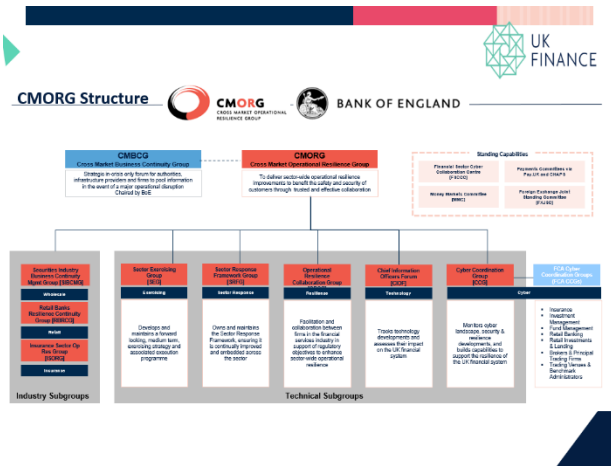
UK FINANCE

CMORG Structure

CMORG CROSS MARKET OPERATIONAL RESILIENCE GROUP

BANK OF ENGLAND

CMBCG
Cross Market Business Continuity Group

Strategic crisis only forum for authorities, infrastructure providers and firms to pool information in the event of a major operational disruption
Chaired by BoE

CMORG
Cross Market Operational Resilience Group

To deliver sector-wide operational resilience improvements to benefit the safety and security of customers through trusted and effective collaboration

Standing Capabilities

Financial Sector Cyber Collaboration Centre (FSCCC)

Payments Committees via Pay.UK and CHAPS

Money Markets Committee (MMC)

Foreign Exchange Joint Standing Committee (FXJSC)

Securities Industry Business Continuity Mgmt Group [SIBCMG]

Wholesale

Retail Banks Resilience Continuity Group [RBBCG]

Retail

Insurance Sector Op Res Group [ISORG]

Insurance

Industry Subgroups

Sector Exercising Group [SEG]

Exercising

Develops and maintains a forward looking, medium term, exercising strategy and associated execution programme

Sector Response Framework Group [SRFG]

Sector Response

Owns and maintains the Sector Response Framework, ensuring it is continually improved and embedded across the sector

Operational Resilience Collaboration Group [ORCG]

Resilience

Facilitation and collaboration between firms in the financial services industry in support of regulatory objectives to enhance sector-wide operational resilience

Chief Information Officers Forum [CIOF]

Technology

Tracks technology developments and assesses their impact on the UK financial system

Cyber Coordination Group [CCG]

Cyber

Monitors cyber landscape, security & resilience developments, and builds capabilities to support the resilience of the UK financial system

FCA Cyber Coordination Groups [FCA CCGs]

Cyber

Insurance
Investment Management
Fund Management
Retail Banking
Retail Investments & Lending
Brokers & Principal Trading Firms
Trading Venues & Benchmark Administrators

Technical Subgroups